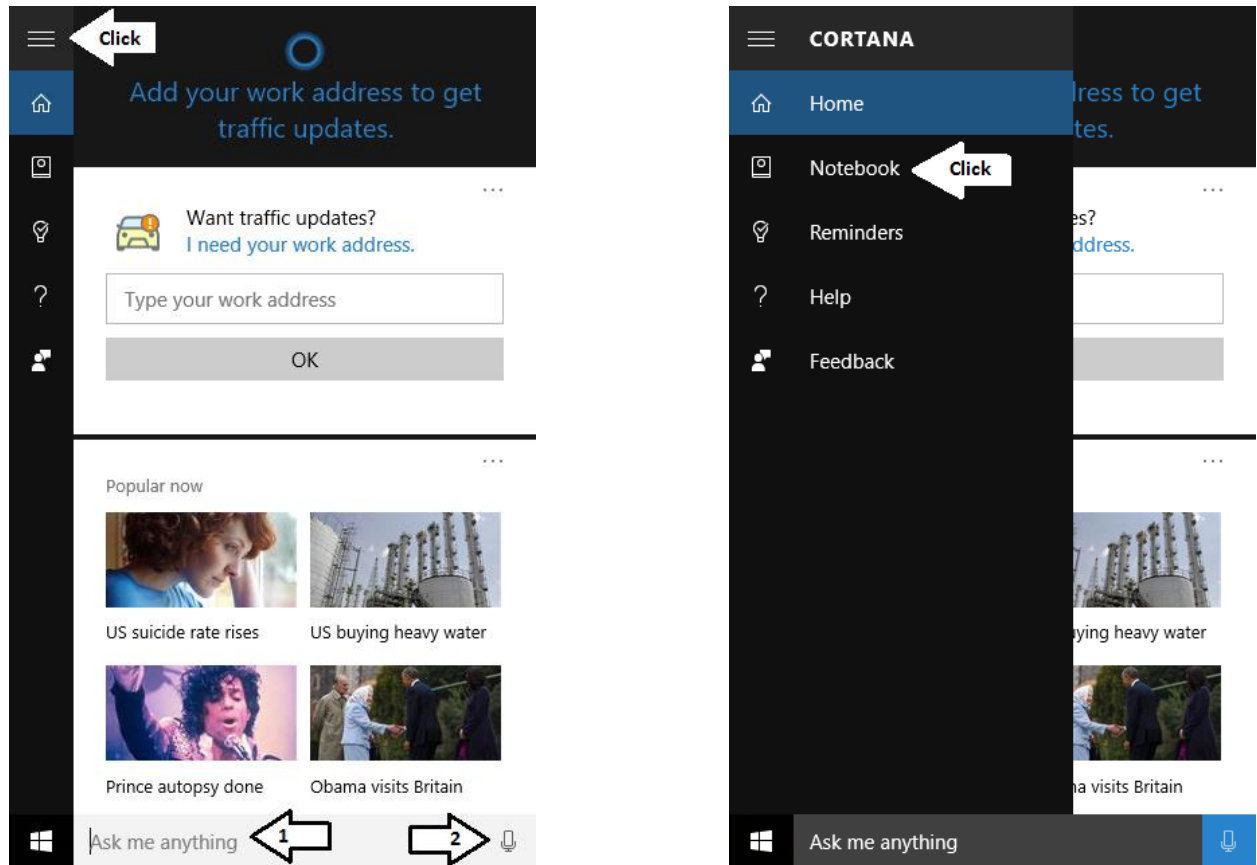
Click

Add your work address to get traffic updates.

...

Want traffic updates?
I need your work address.

Type your work address

OK

...

Popular now

US suicide rate rises

US buying heavy water

Prince autopsy done

Obama visits Britain

Ask me anything

1

2

CORTANA

Home

Notebook

Click

Reminders

Help

Feedback

Ask me anything